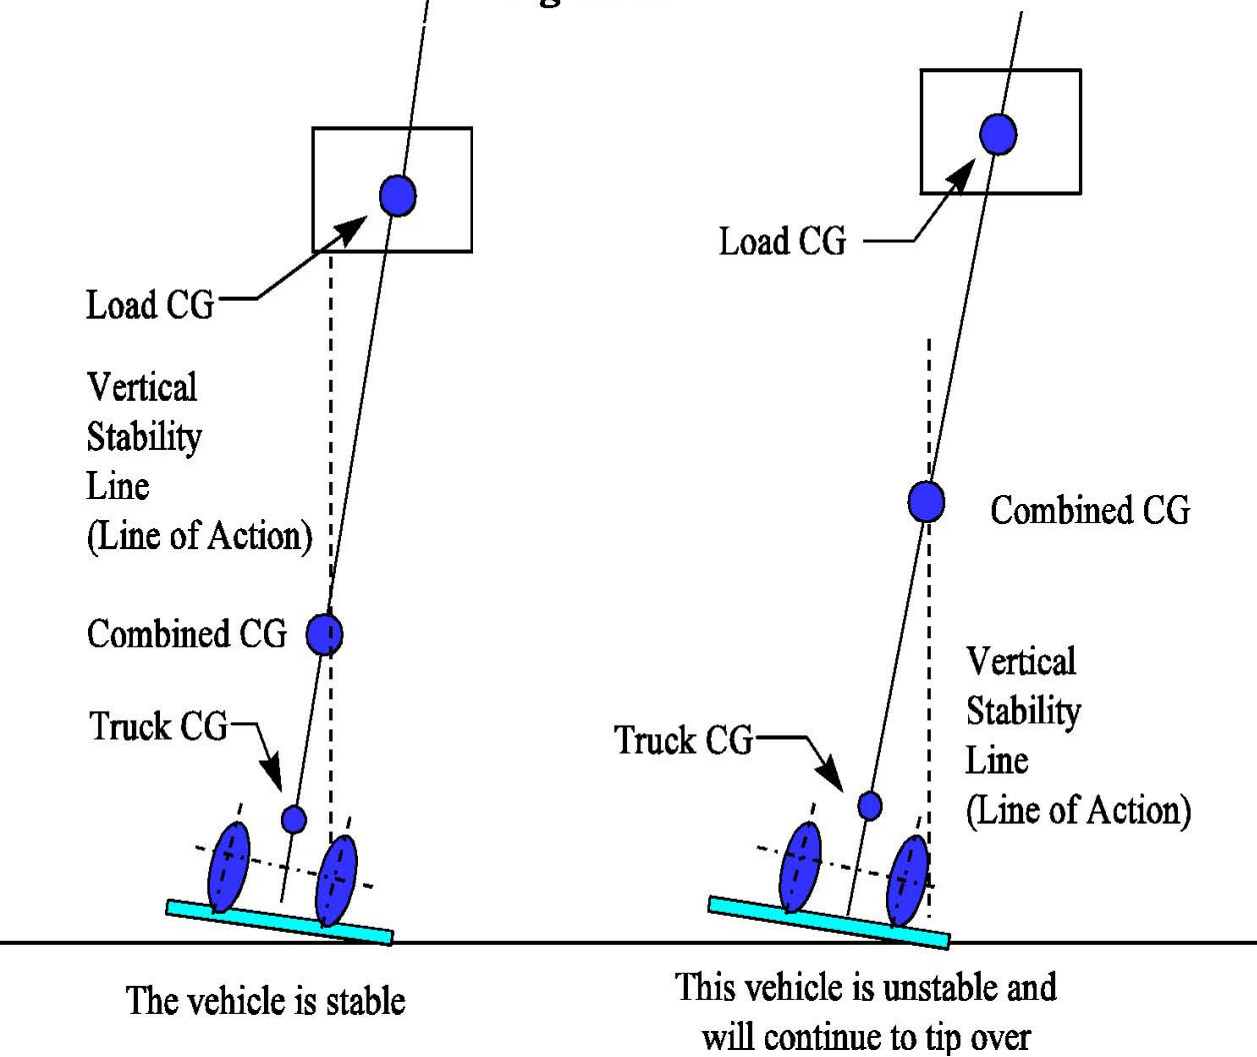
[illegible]

Load CG

Vertical Stability Line (Line of Action)

Combined CG

Truck CG

The vehicle is stable

Load CG

Combined CG

Vertical Stability Line (Line of Action)

Truck CG

This vehicle is unstable and will continue to tip over